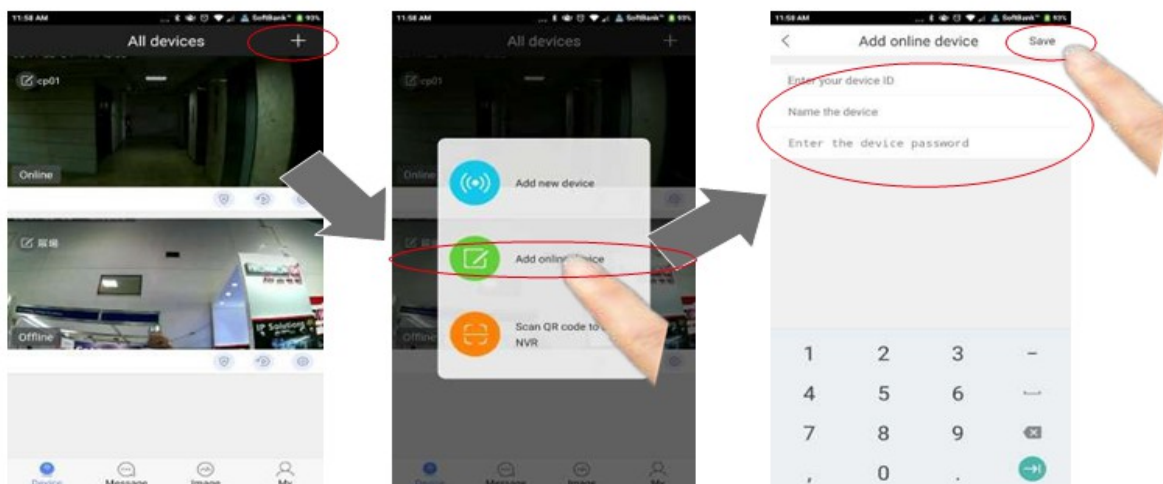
11:58 AM
SoftBank 93%
All devices
+
cp01
Online
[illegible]
Offline
Device
Message
Image
My

11:58 AM
SoftBank 93%
All devices
+
cp01
Online
Offline
Add new device
Add onli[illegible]evice
Scan QR code to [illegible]
NVR
Device
Message
Image
My

11:58 AM
SoftBank 93%
<
Add online device
Save
Enter your device ID
Name the device
Enter the device password
1
2
3
–
4
5
6
7
8
9
,
0
.